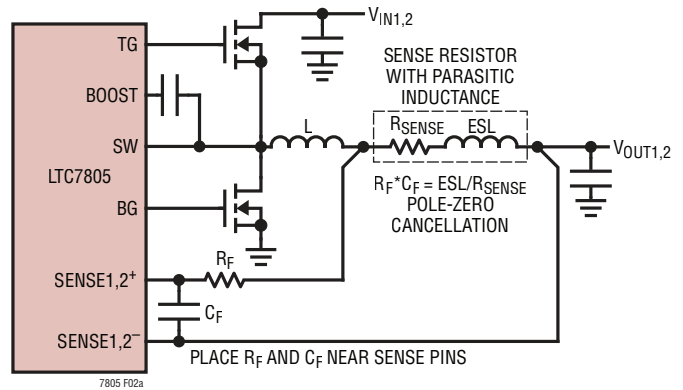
TG
BOOST
SW
LTC7805
BG
SENSE1,2$^+$
SENSE1,2$^-$
$V_{IN1,2}$
SENSE RESISTOR WITH PARASITIC INDUCTANCE
L
$R_{SENSE}$
ESL
$V_{OUT1,2}$
$R_F$*$C_F$ = ESL/$R_{SENSE}$
POLE-ZERO CANCELLATION
$R_F$
$C_F$
PLACE $R_F$ AND $C_F$ NEAR SENSE PINS
7805 F02a